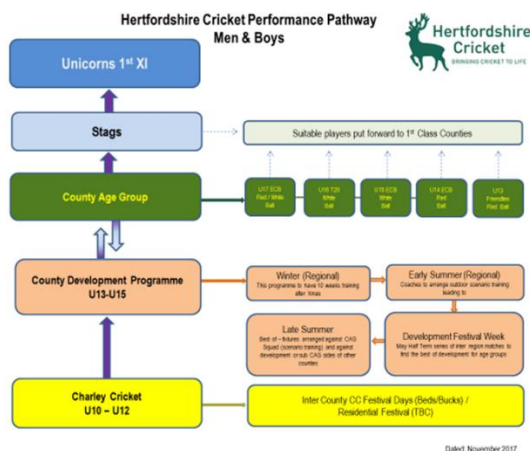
Hertfordshire Cricket Performance Pathway
Men & Boys

Hertfordshire Cricket
BRINGING CRICKET TO LIFE

Unicorns 1$^{st}$ XI

Stags

Suitable players put forward to 1$^{st}$ Class Counties

County Age Group

U17 ECB Red / White Ball

U16 T20 White Ball

U15 ECB White Ball

U14 ECB Red Ball

U13 Friendlies Red Ball

County Development Programme
U13-U15

Winter (Regional)
This programme to have 10 weeks training after Xmas

Early Summer (Regional)
Coaches to arrange outdoor scenario training leading to

Late Summer
Best of – fixtures arranged against CAS Squad (scenario training) and against development or sub CAS sides of other counties

Development Festival Week
May Half Term series of inter region matches to find the best of development for age groups

Charley Cricket
U10 – U12

Inter County CC Festival Days (Beds/Bucks) / Residential Festival (TBC)

Dated: November 2017